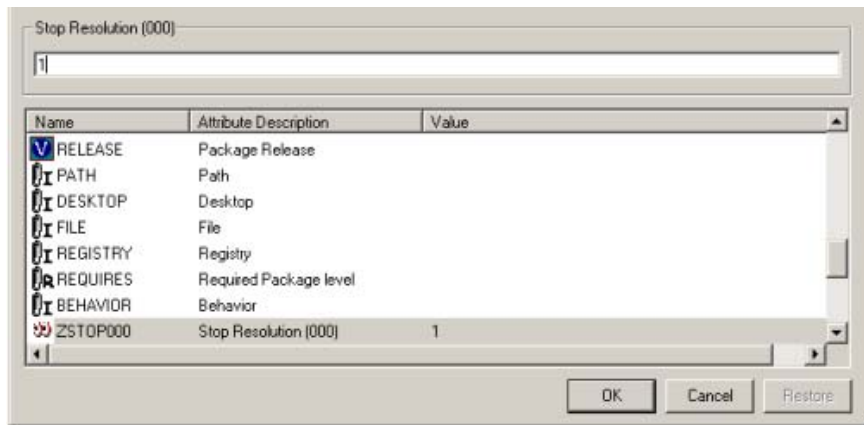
Stop Resolution (000)

1

| Name | Attribute Description | Value |
|---|---|---|
| RELEASE | Package Release | |
| PATH | Path | |
| DESKTOP | Desktop | |
| FILE | File | |
| REGISTRY | Registry | |
| REQUIRES | Required Package level | |
| BEHAVIOR | Behavior | |
| ZSTOP000 | Stop Resolution (000) | 1 |

OK Cancel Restore